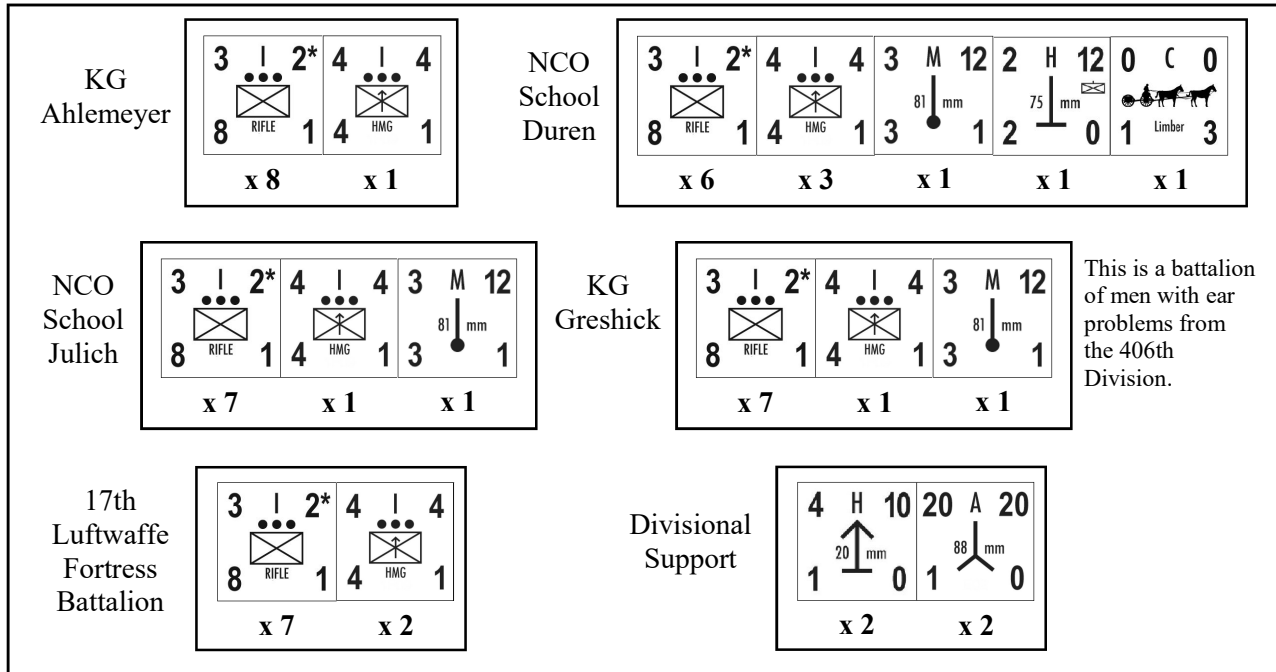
KG Ahlemeyer

| 3 I 2* 8 RIFLE 1 | 4 I 4 4 HMG 1 |
|---|---|
| x 8 | x 1 |

NCO School Duren

| 3 I 2* 8 RIFLE 1 | 4 I 4 4 HMG 1 | 3 M 12 81 mm 3 1 | 2 H 12 75 mm 2 0 | 0 C 0 1 Limber 3 |
|---|---|---|---|---|
| x 6 | x 3 | x 1 | x 1 | x 1 |

NCO School Julich

| 3 I 2* 8 RIFLE 1 | 4 I 4 4 HMG 1 | 3 M 12 81 mm 3 1 |
|---|---|---|
| x 7 | x 1 | x 1 |

KG Greshick

| 3 I 2* 8 RIFLE 1 | 4 I 4 4 HMG 1 | 3 M 12 81 mm 3 1 |
|---|---|---|
| x 7 | x 1 | x 1 |

This is a battalion of men with ear problems from the 406th Division.

17th Luftwaffe Fortress Battalion

| 3 I 2* 8 RIFLE 1 | 4 I 4 4 HMG 1 |
|---|---|
| x 7 | x 2 |

Divisional Support

| 4 H 10 20 mm 1 0 | 20 A 20 88 mm 1 0 |
|---|---|
| x 2 | x 2 |